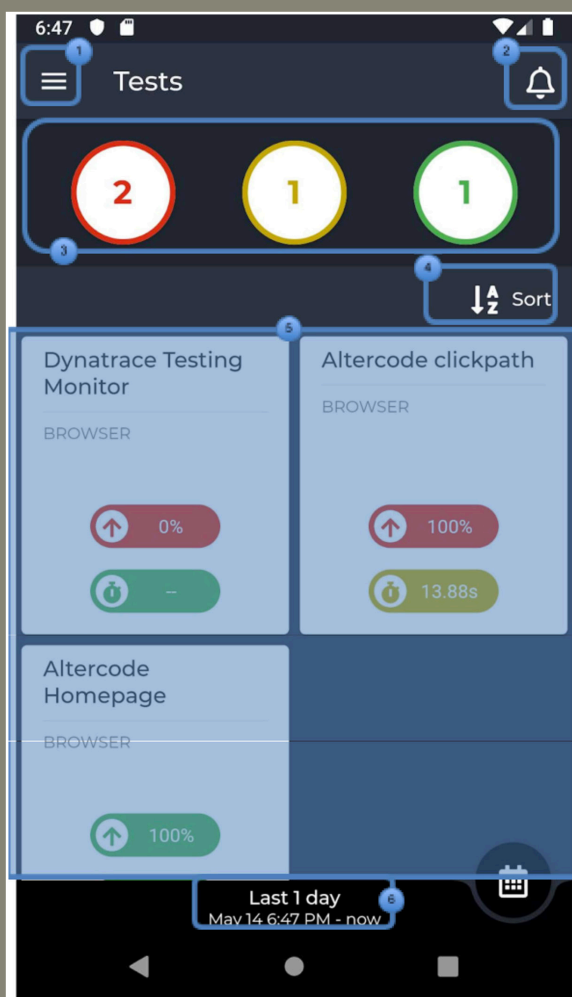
6:47

1

Tests

2

2

1

1

3

4

Sort

5

Dynatrace Testing Monitor

BROWSER

0%

--

Altercode clickpath

BROWSER

100%

13.88s

Altercode Homepage

BROWSER

100%

Last 1 day

May 14 6:47 PM - now

6